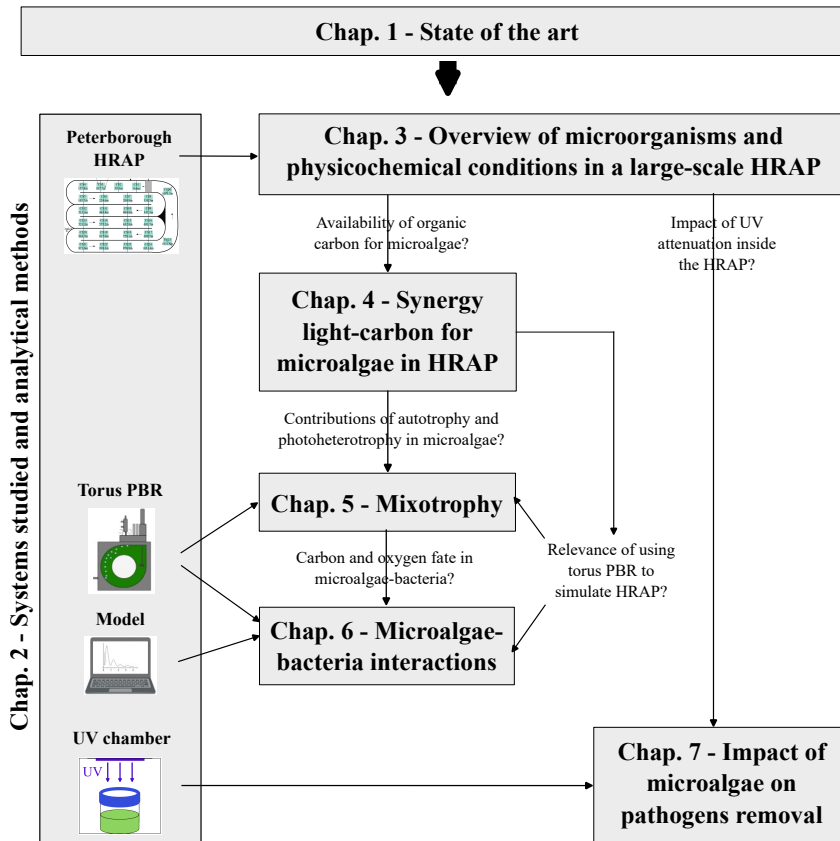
Chap. 1 - State of the art

Chap. 2 - Systems studied and analytical methods

Peterborough HRAP

Chap. 3 - Overview of microorganisms and physicochemical conditions in a large-scale HRAP

Availability of organic carbon for microalgae?

Impact of UV attenuation inside the HRAP?

Chap. 4 - Synergy light-carbon for microalgae in HRAP

Contributions of autotrophy and photoheterotrophy in microalgae?

Torus PBR

Chap. 5 - Mixotrophy

Carbon and oxygen fate in microalgae-bacteria?

Relevance of using torus PBR to simulate HRAP?

Model

Chap. 6 - Microalgae-bacteria interactions

UV chamber

UV

Chap. 7 - Impact of microalgae on pathogens removal